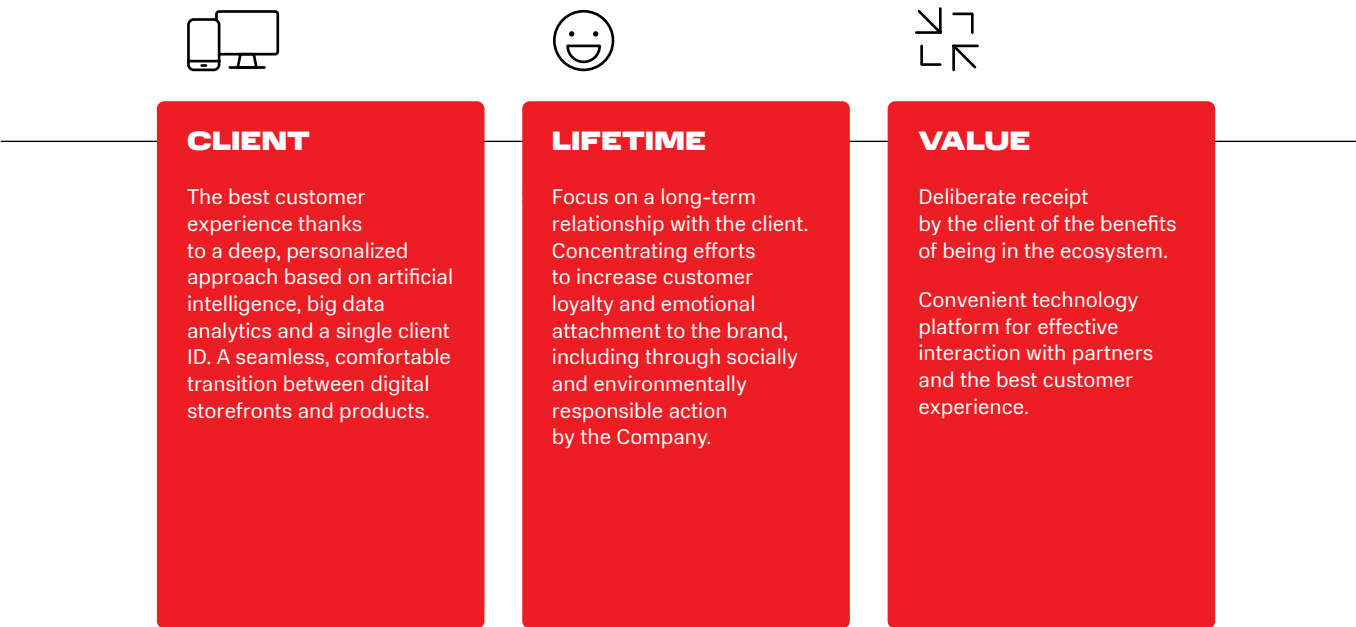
CLIENT

The best customer experience thanks to a deep, personalized approach based on artificial intelligence, big data analytics and a single client ID. A seamless, comfortable transition between digital storefronts and products.

LIFETIME

Focus on a long-term relationship with the client. Concentrating efforts to increase customer loyalty and emotional attachment to the brand, including through socially and environmentally responsible action by the Company.

VALUE

Deliberate receipt by the client of the benefits of being in the ecosystem.

Convenient technology platform for effective interaction with partners and the best customer experience.